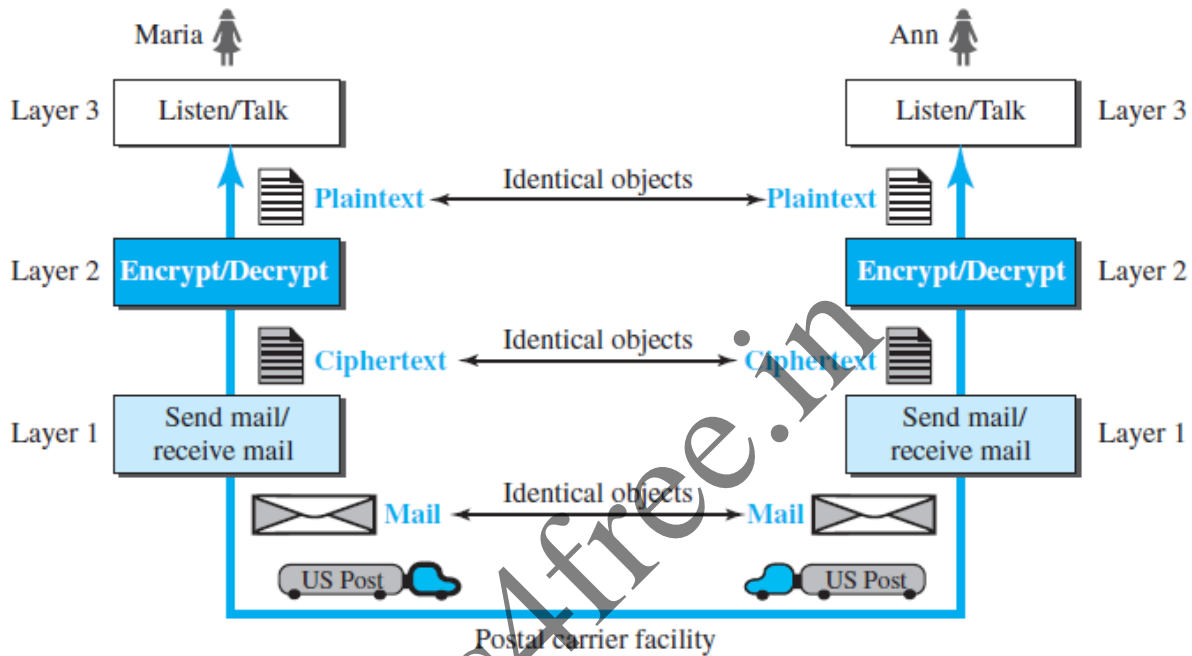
Maria

Ann

Layer 3

Listen/Talk

Listen/Talk

Layer 3

Plaintext

Identical objects

Plaintext

Layer 2

Encrypt/Decrypt

Encrypt/Decrypt

Layer 2

Ciphertext

Identical objects

Ciphertext

Layer 1

Send mail/ receive mail

Send mail/ receive mail

Layer 1

Mail

Identical objects

Mail

US Post

US Post

Postal carrier facility

4free.in